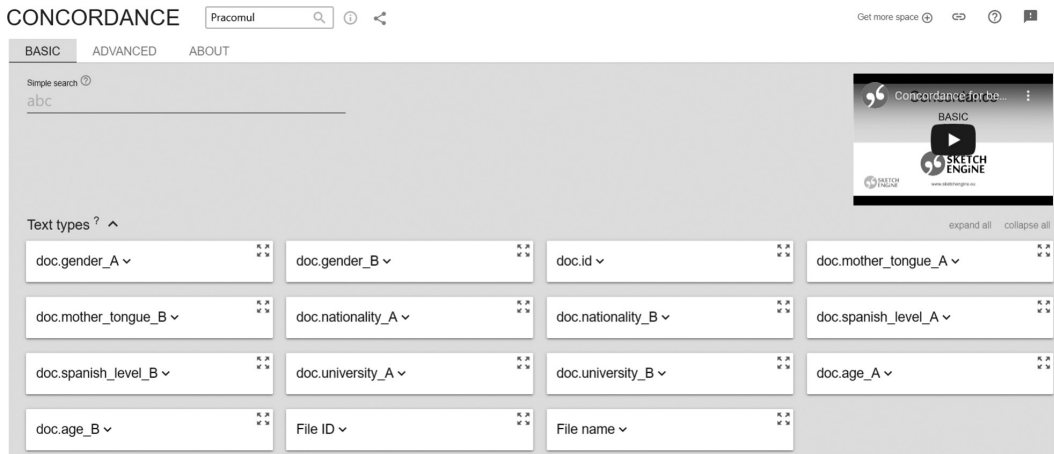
CONCORDANCE Pracomul

Get more space

BASIC ADVANCED ABOUT

Simple search ⓘ

abc

Concordance for be...

BASIC

SKETCH ENGINE

SKETCH ENGINE

www.sketchengine.eu

Text types ?

expand all collapse all

| doc.gender_A | doc.gender_B | doc.id | doc.mother_tongue_A |
|---|---|---|---|
| doc.mother_tongue_B | doc.nationality_A | doc.nationality_B | doc.spanish_level_A |
| doc.spanish_level_B | doc.university_A | doc.university_B | doc.age_A |
| doc.age_B | File ID | File name | |